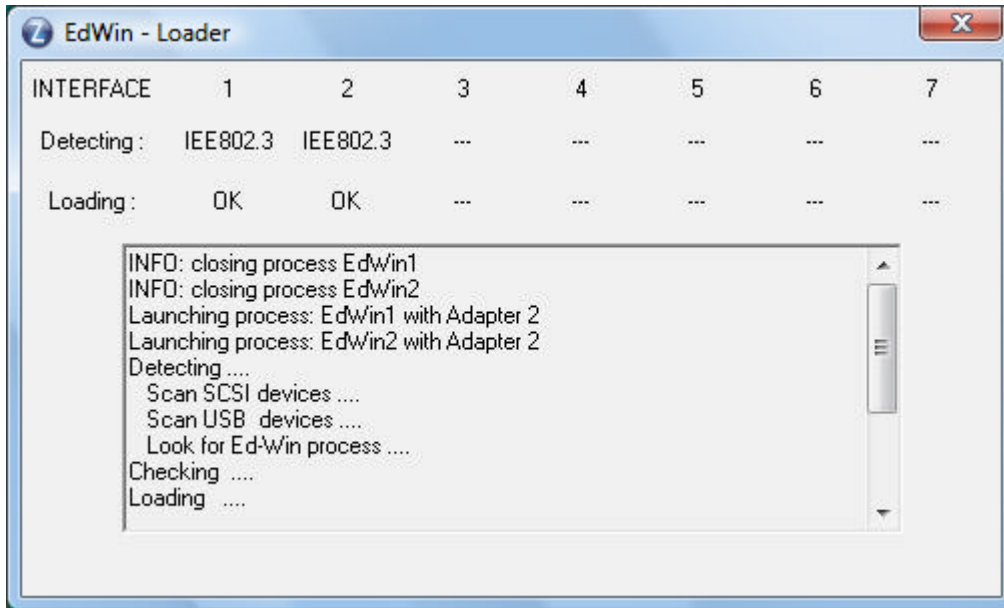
EdWin - Loader

| INTERFACE | 1 | 2 | 3 | 4 | 5 | 6 | 7 |
|---|---|---|---|---|---|---|---|
| Detecting : | IEE802.3 | IEE802.3 | --- | --- | --- | --- | --- |
| Loading : | OK | OK | --- | --- | --- | --- | --- |

INFO: closing process EdWin1
INFO: closing process EdWin2
Launching process: EdWin1 with Adapter 2
Launching process: EdWin2 with Adapter 2
Detecting ....
Scan SCSI devices ....
Scan USB devices ....
Look for Ed-Win process ....
Checking ....
Loading ....